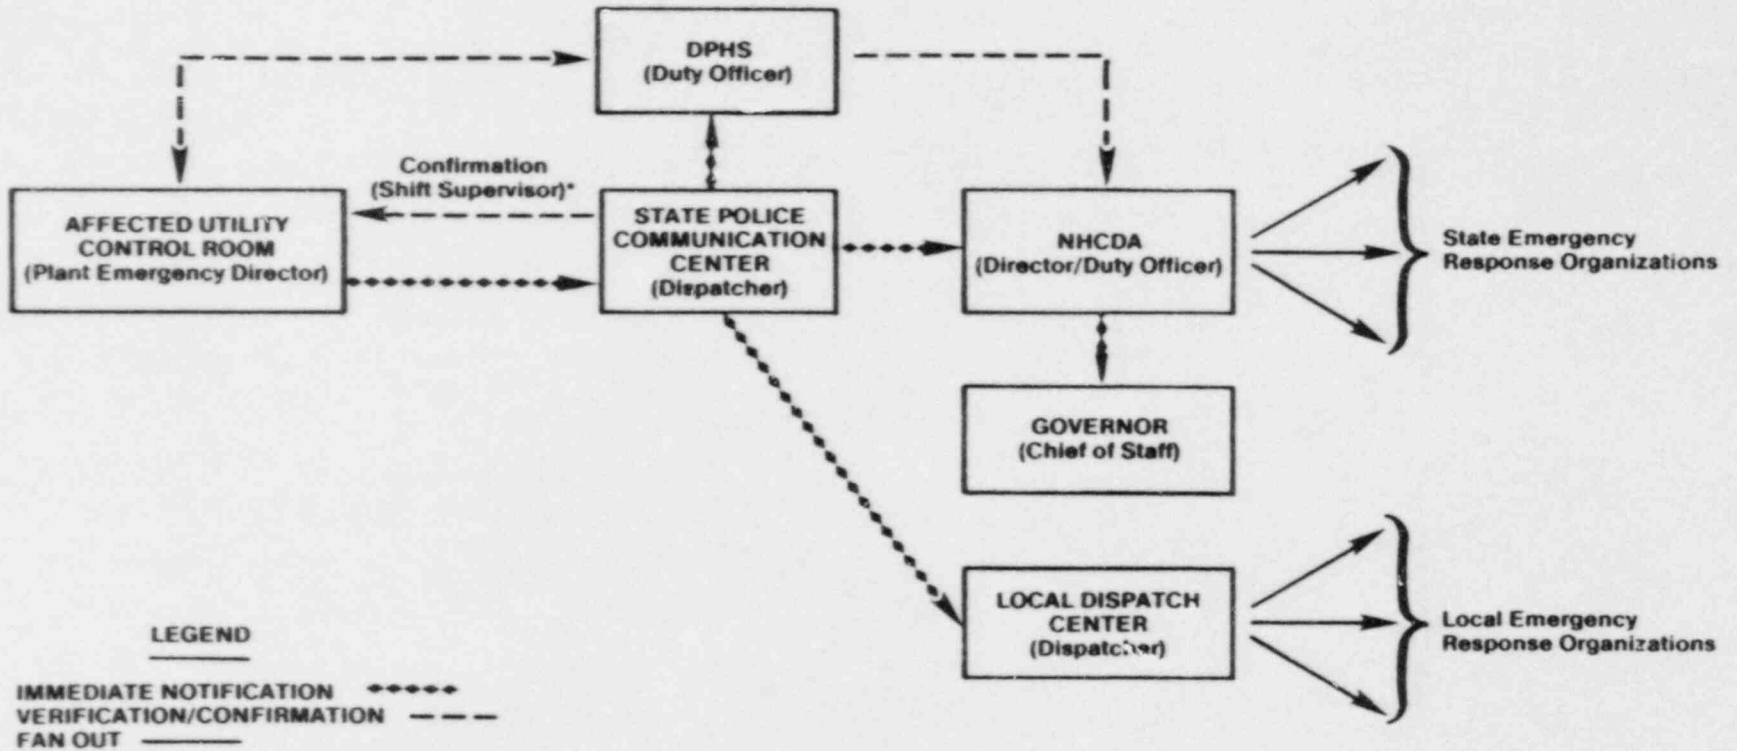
DPHS
(Duty Officer)

Confirmation
(Shift Supervisor)*

AFFECTED UTILITY
CONTROL ROOM
(Plant Emergency Director)

STATE POLICE
COMMUNICATION
CENTER
(Dispatcher)

NHCDA
(Director/Duty Officer)

State Emergency
Response Organizations

GOVERNOR
(Chief of Staff)

LOCAL DISPATCH
CENTER
(Dispatcher)

Local Emergency
Response Organizations

LEGEND

IMMEDIATE NOTIFICATION
VERIFICATION/CONFIRMATION
FAN OUT